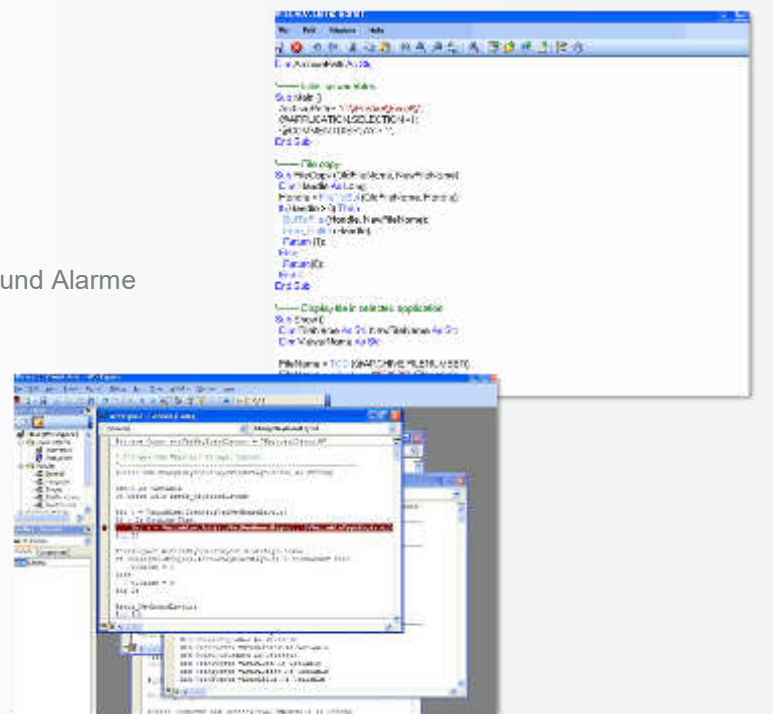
und Alarme

File Edit Window Help

Dim ActionName As Str

'------ Initialization

Sub Main ()
ActionName = "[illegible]"
@APPLICATION.SELECTION = 1;
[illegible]
End Sub

'------ File copy
Sub FileCopy (OldFileName, NewFileName)
Dim Handle As Long
Handle = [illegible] (OldFileName, Handle)
If Handle > 0 Then
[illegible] (Handle, NewFileName)
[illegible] (Handle)
Return (1)
Else
Return (0)
End If
End Sub

'------ Display the selected application
Sub Show ()
Dim OldName As Str, NewName As Str
Dim ViewerName As Str

FileName = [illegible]